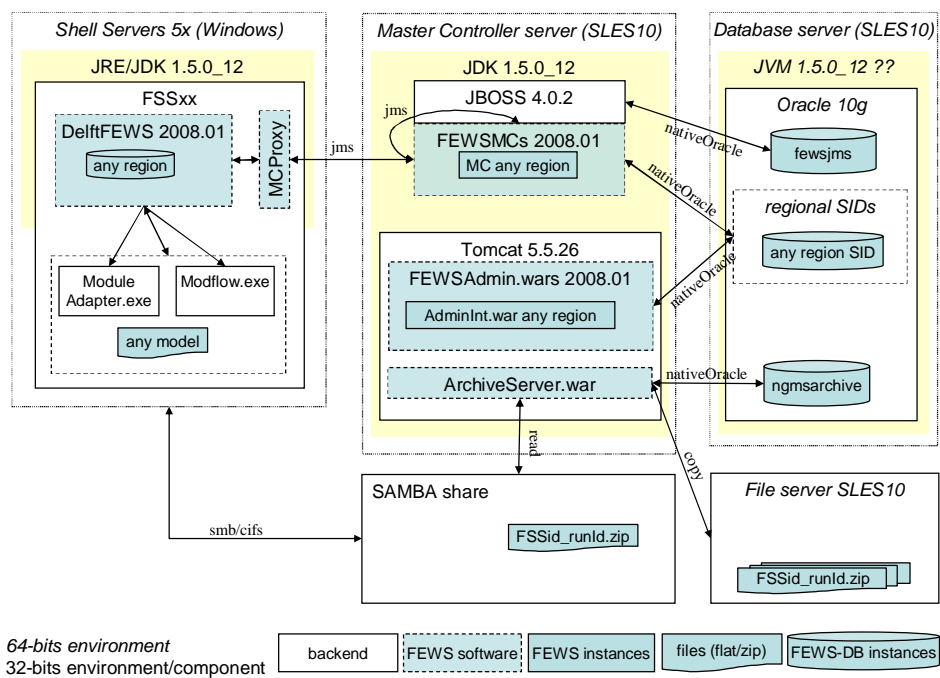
Shell Servers 5x (Windows)

JRE/JDK 1.5.0_12

FSSxx

DelftFEWS 2008.01

any region

MCProxy

Module Adapter.exe

Modflow.exe

any model

Master Controller server (SLES10)

JDK 1.5.0_12

JBOSS 4.0.2

jms

jms

FEWSMCs 2008.01

MC any region

Tomcat 5.5.26

FEWSAdmin.wars 2008.01

AdminInt.war any region

ArchiveServer.war

Database server (SLES10)

JVM 1.5.0_12 ??

Oracle 10g

nativeOracle

fewsjms

nativeOracle

regional SIDs

any region SID

nativeOracle

nativeOracle

ngmsarchive

read

copy

smb/cifs

SAMBA share

FSSid_runId.zip

File server SLES10

FSSid_runId.zip

64-bits environment
32-bits environment/component

backend

FEWS software

FEWS instances

files (flat/zip)

FEWS-DB instances